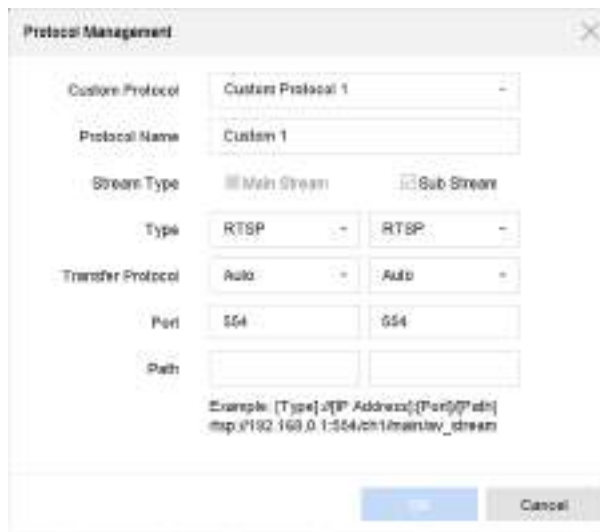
Protocol Management

Custom Protocol | Custom Protocol 1

Protocol Name | Custom 1

Stream Type | Main Stream | Sub Stream

Type | RTSP | RTSP

Transfer Protocol | Auto | Auto

Port | 554 | 554

Path

Example: [Type]://[IP Address]:[Port]/[Path]
rtsp://192.168.0.1:554/ch1/main/av_stream

OK | Cancel